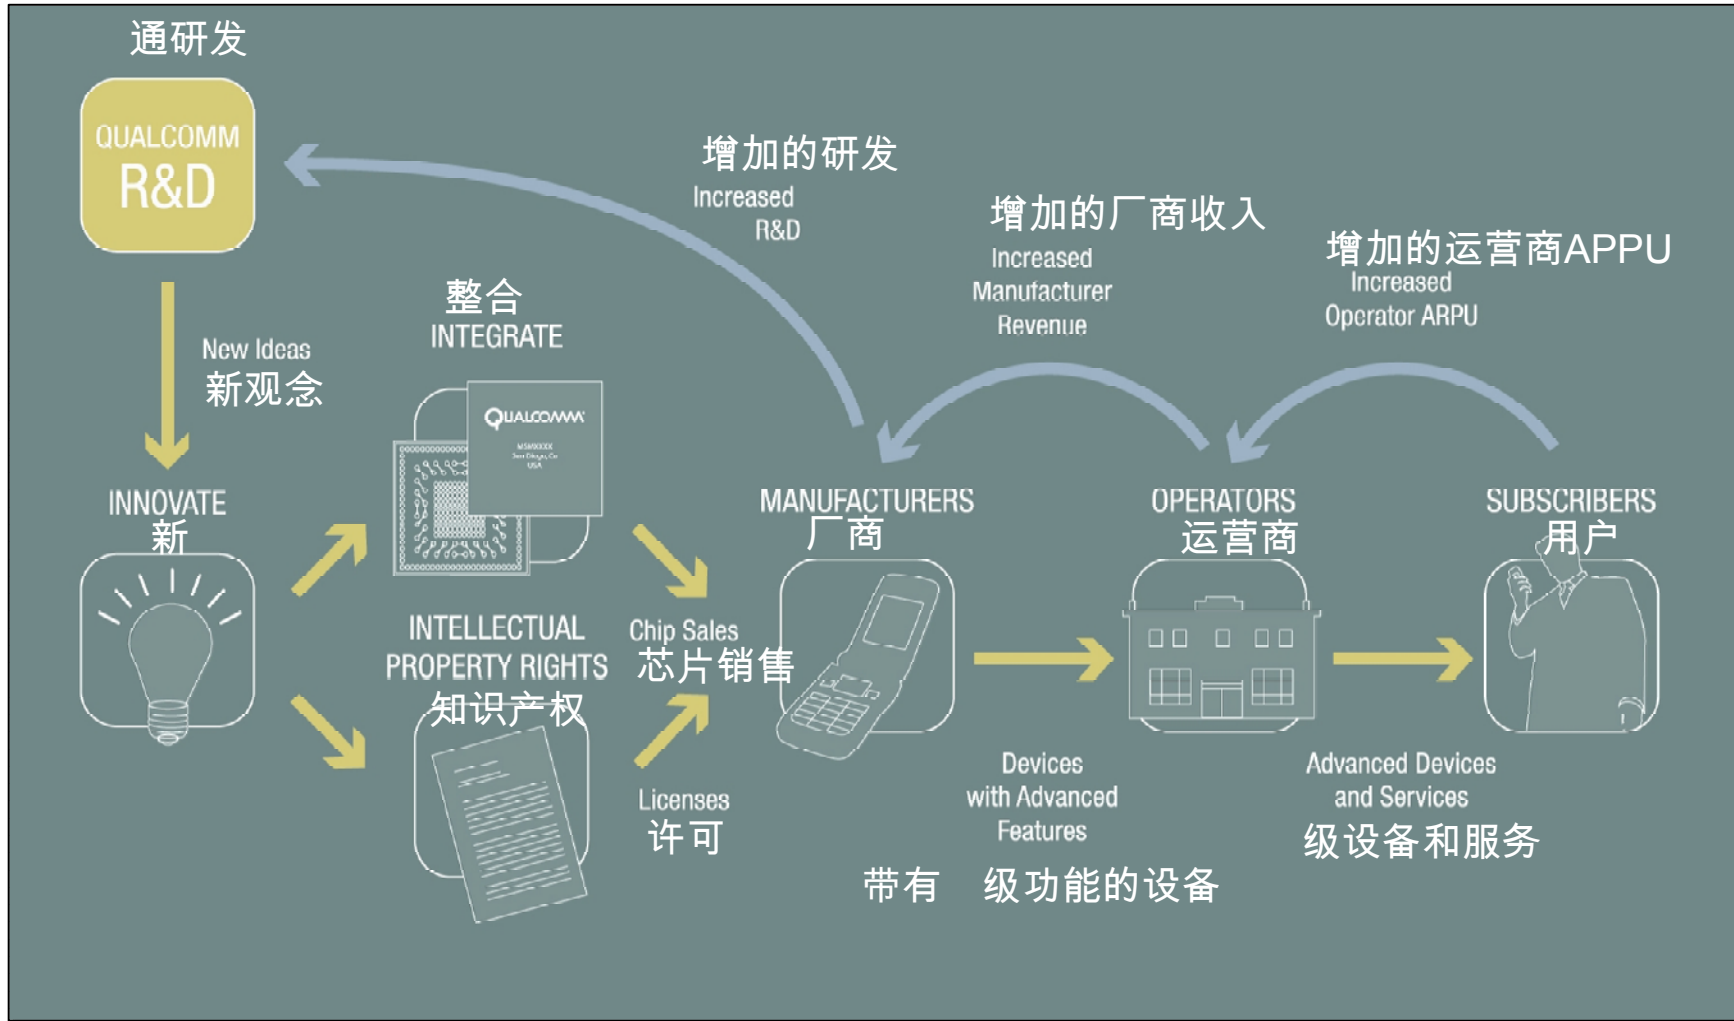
通研发

QUALCOMM
R&D

增加的研发
Increased
R&D

增加的厂商收入
Increased
Manufacturer
Revenue

增加的运营商APPU
Increased
Operator ARPU

New Ideas
新观念

整合
INTEGRATE

QUALCOMM

INNOVATE
新

MANUFACTURERS
厂商

OPERATORS
运营商

SUBSCRIBERS
用户

INTELLECTUAL
PROPERTY RIGHTS
知识产权

Chip Sales
芯片销售

Licenses
许可

Devices
with Advanced
Features

带有 级功能的设备

Advanced Devices
and Services

级设备和服务